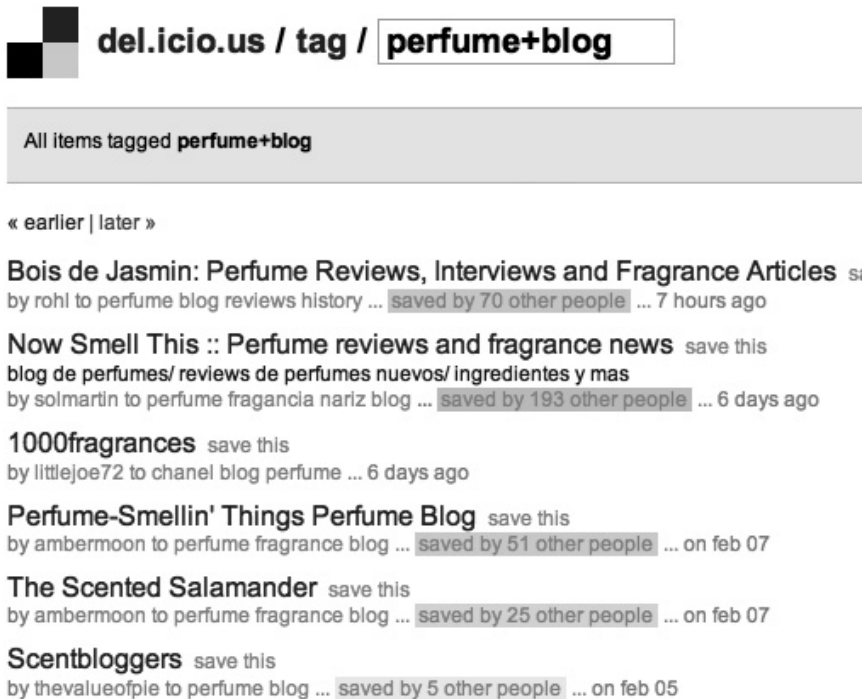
del.icio.us / tag / perfume+blog

All items tagged perfume+blog

« earlier | later »

Bois de Jasmin: Perfume Reviews, Interviews and Fragrance Articles sa
by rohl to perfume blog reviews history ... saved by 70 other people ... 7 hours ago

Now Smell This :: Perfume reviews and fragrance news save this
blog de perfumes/ reviews de perfumes nuevos/ ingredientes y mas
by solmartin to perfume fragancia nariz blog ... saved by 193 other people ... 6 days ago

1000fragrances save this
by littlejoe72 to chanel blog perfume ... 6 days ago

Perfume-Smellin' Things Perfume Blog save this
by ambermoon to perfume fragrance blog ... saved by 51 other people ... on feb 07

The Scented Salamander save this
by ambermoon to perfume fragrance blog ... saved by 25 other people ... on feb 07

Scentbloggers save this
by thevalueofpie to perfume blog ... saved by 5 other people ... on feb 05